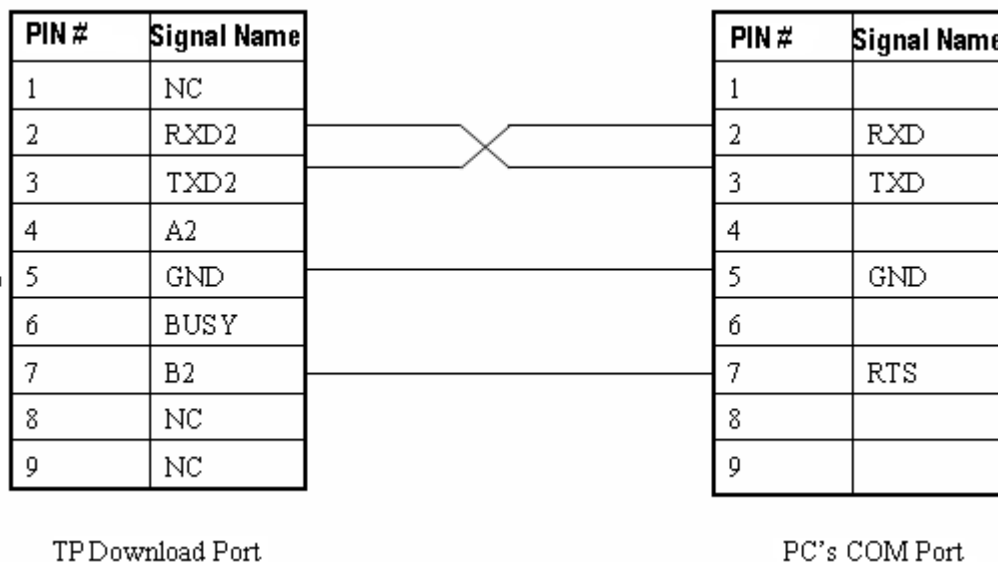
| PIN # | Signal Name |
|---|---|
| 1 | NC |
| 2 | RXD2 |
| 3 | TXD2 |
| 4 | A2 |
| 5 | GND |
| 6 | BUSY |
| 7 | B2 |
| 8 | NC |
| 9 | NC |

TP Download Port

| PIN # | Signal Name |
|---|---|
| 1 | |
| 2 | RXD |
| 3 | TXD |
| 4 | |
| 5 | GND |
| 6 | |
| 7 | RTS |
| 8 | |
| 9 | |

PC's COM Port